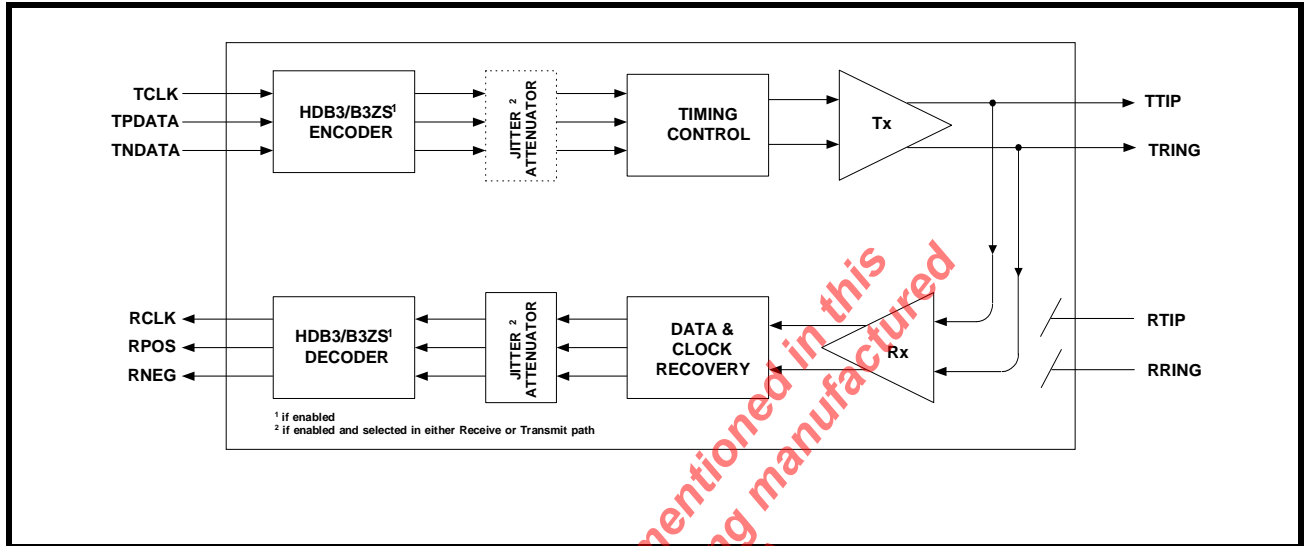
TCLK
TPDATA
TNDATA

HDB3/B3ZS$^1$ ENCODER

JITTER $^2$ ATTENUATOR

TIMING CONTROL

Tx

TTIP
TRING

RCLK
RPOS
RNEG

HDB3/B3ZS$^1$ DECODER

JITTER $^2$ ATTENUATOR

DATA & CLOCK RECOVERY

Rx

RTIP
RRING

$^1$ if enabled
$^2$ if enabled and selected in either Receive or Transmit path

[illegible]mentioned in this
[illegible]g manufactured